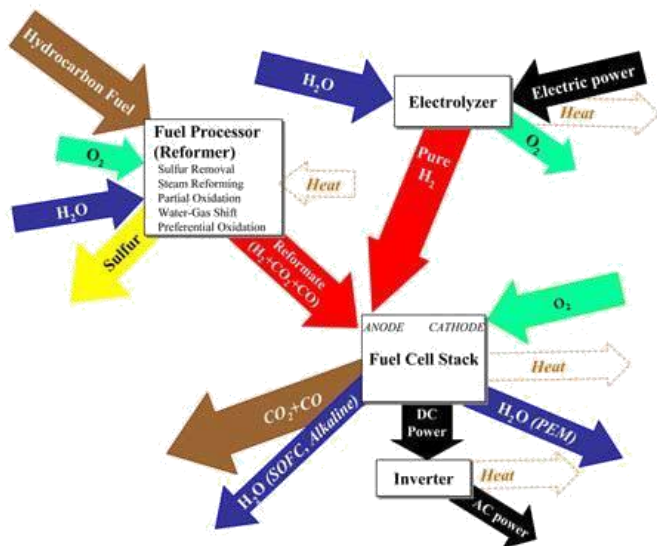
Hydrocarbon Fuel

Fuel Processor (Reformer)
Sulfur Removal
Steam Reforming
Partial Oxidation
Water-Gas Shift
Preferential Oxidation

$O_2$

$H_2O$

Sulfur

Heat

$H_2O$

Electrolyzer

Electric power

Heat

$O_2$

Pure $H_2$

Reformate ($H_2$+$CO_2$+CO)

$O_2$

ANODE CATHODE
Fuel Cell Stack

Heat

$CO_2$+CO

DC Power

$H_2O$ (PEM)

$H_2O$ (SOFC, Alkaline)

Inverter

Heat

AC power